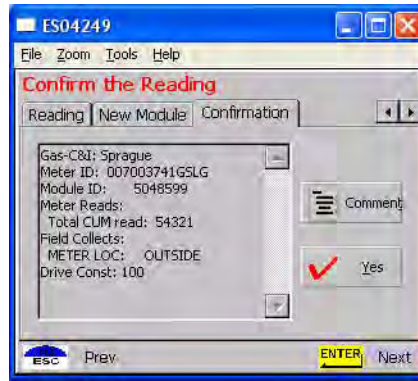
ES04249

File Zoom Tools Help

Confirm the Reading

Reading New Module Confirmation

Gas-C&I: Sprague
Meter ID: 007003741GSLG
Module ID: 5048599
Meter Reads:
Total CUM read: 54321
Field Collects:
METER LOC: OUTSIDE
Drive Const: 100

Comment

Yes

ESC Prev

ENTER Next